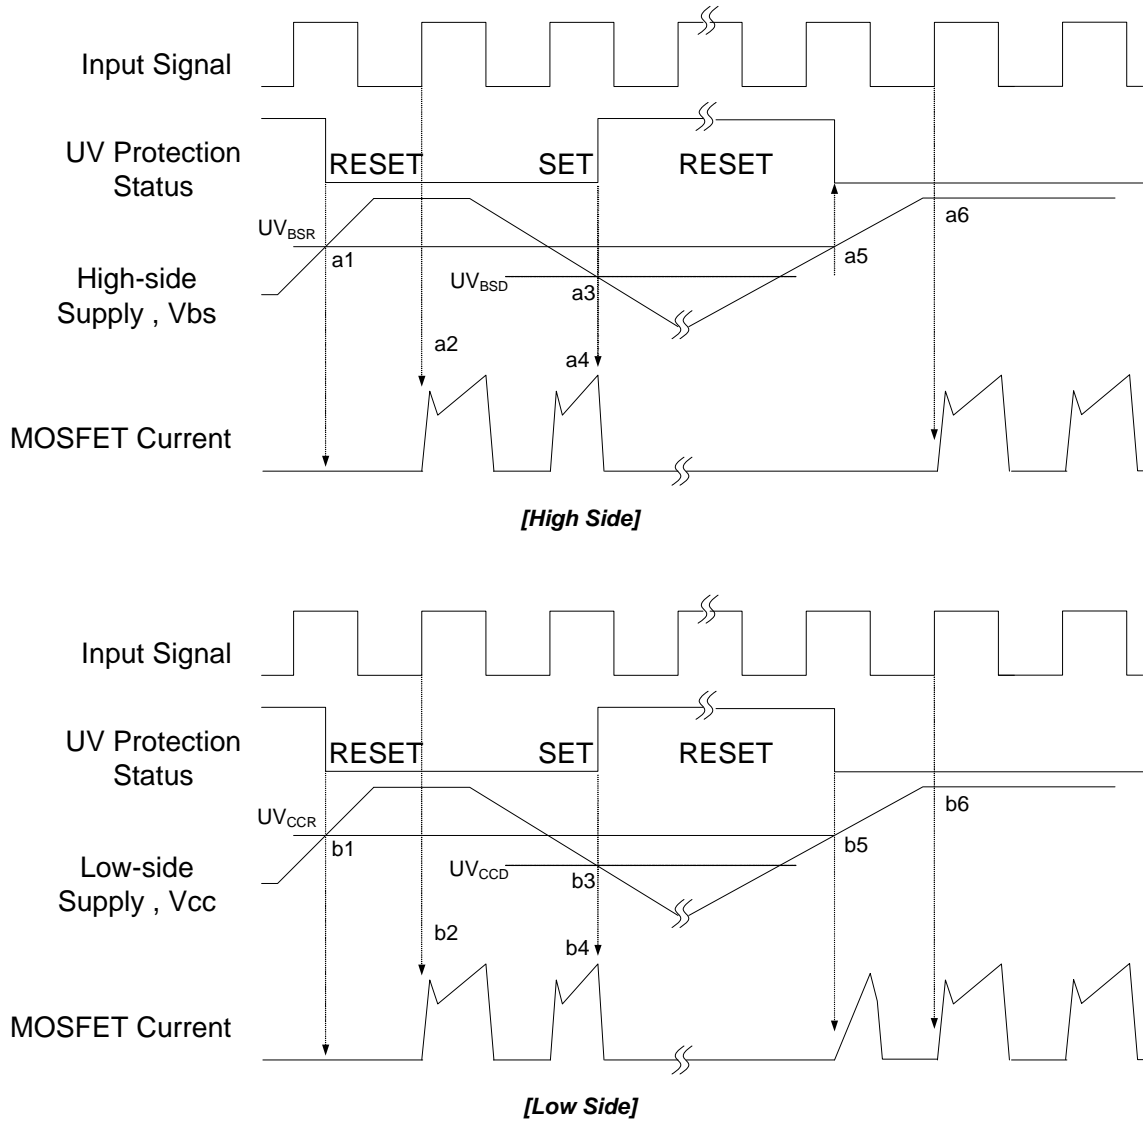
Input Signal

UV Protection Status

RESET

SET

RESET

$UV_{BSR}$

a1

a6

$UV_{BSD}$

a5

High-side Supply , Vbs

a3

a2

a4

MOSFET Current

*[High Side]*

Input Signal

UV Protection Status

RESET

SET

RESET

$UV_{CCR}$

b6

b1

b5

$UV_{CCD}$

Low-side Supply , Vcc

b3

b2

b4

MOSFET Current

*[Low Side]*